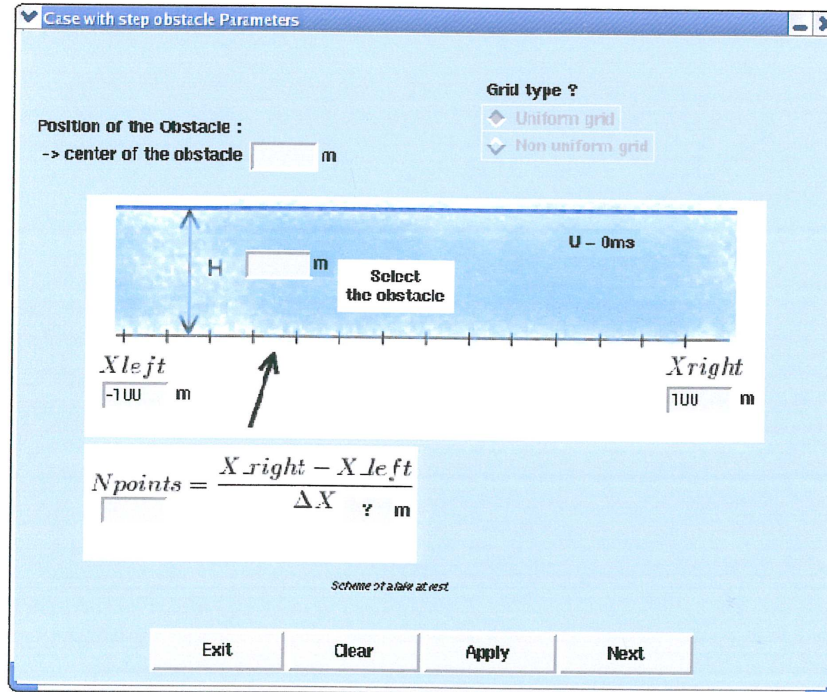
Case with step obstacle Parameters

Grid type ?

Uniform grid

Non uniform grid

Position of the Obstacle :

-> center of the obstacle m

H m

U – 0ms

Select the obstacle

$Xlejt$

-100 m

$Xright$

100 m

$Npoints = \frac{X\_right - X\_left}{\Delta X}$ ? m

Scheme of a lake at rest

Exit

Clear

Apply

Next